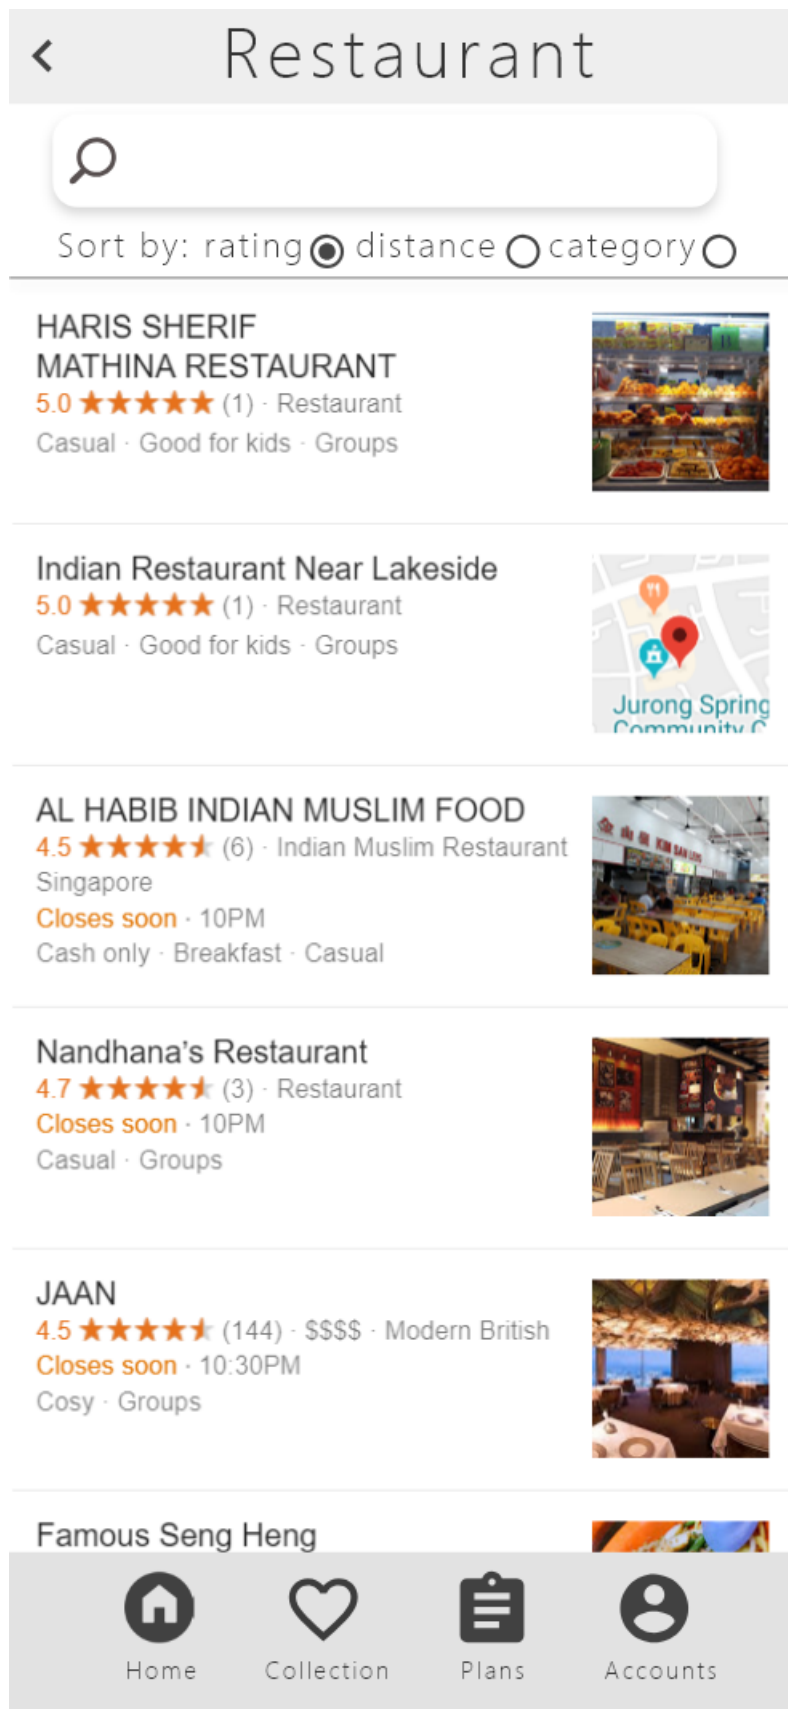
<
Restaurant

Sort by: rating distance category

HARIS SHERIF MATHINA RESTAURANT
5.0 ★★★★★ (1) · Restaurant
Casual · Good for kids · Groups

Indian Restaurant Near Lakeside
5.0 ★★★★★ (1) · Restaurant
Casual · Good for kids · Groups

Jurong Spring Community C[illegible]

AL HABIB INDIAN MUSLIM FOOD
4.5 ★★★★★ (6) · Indian Muslim Restaurant Singapore
Closes soon · 10PM
Cash only · Breakfast · Casual

Nandhana's Restaurant
4.7 ★★★★★ (3) · Restaurant
Closes soon · 10PM
Casual · Groups

JAAN
4.5 ★★★★★ (144) · $$$$ · Modern British
Closes soon · 10:30PM
Cosy · Groups

Famous Seng Heng

Home
Collection
Plans
Accounts